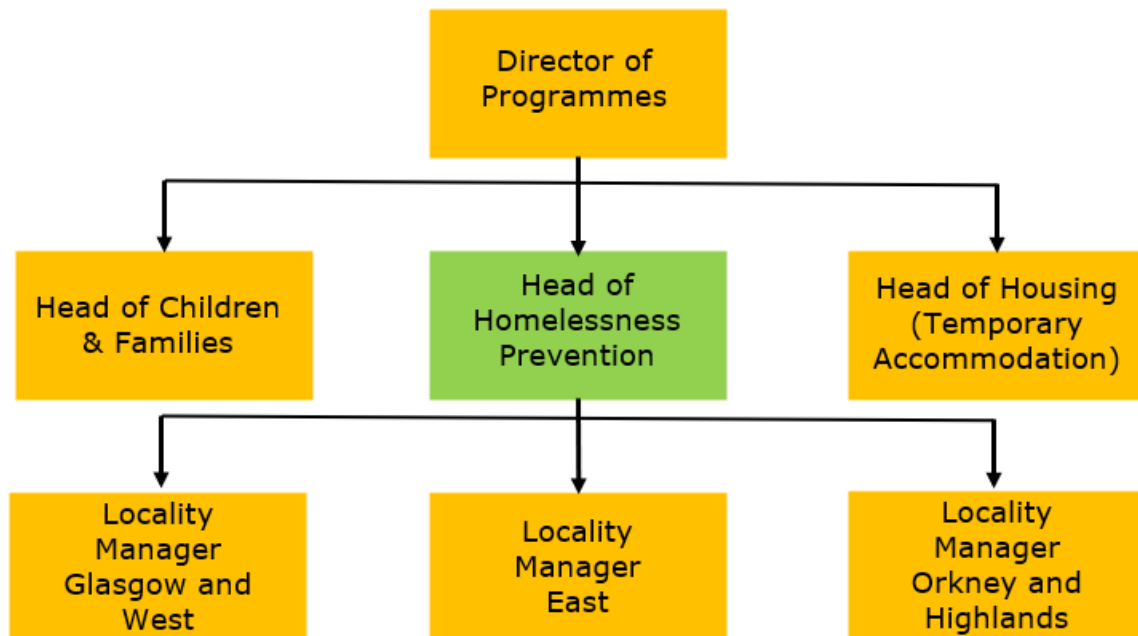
Director of Programmes

Head of Children & Families

Head of Homelessness Prevention

Head of Housing (Temporary Accommodation)

Locality Manager Glasgow and West

Locality Manager East

Locality Manager Orkney and Highlands